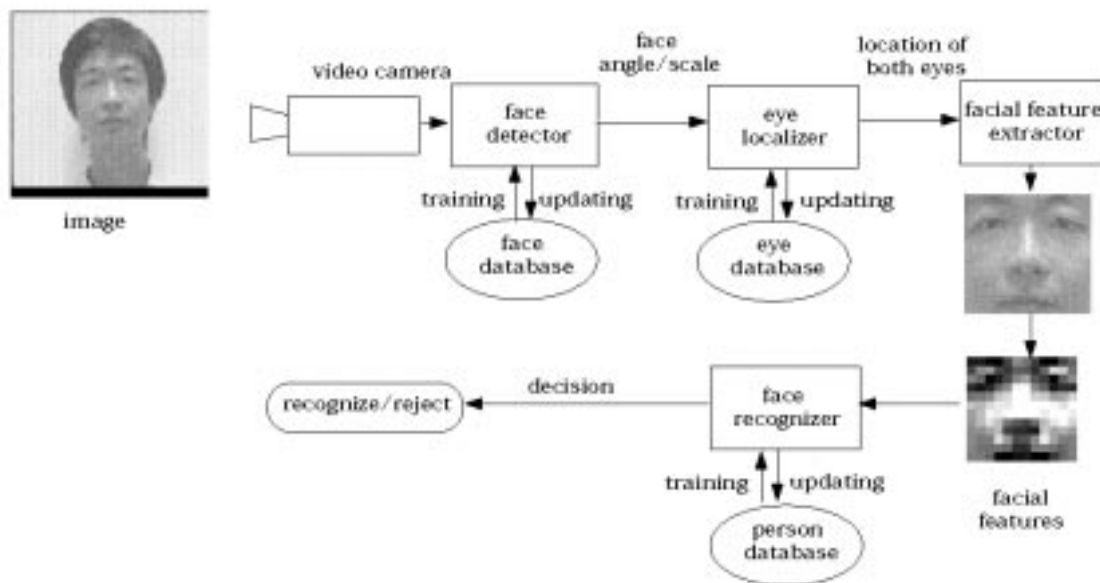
image

video camera

face detector

training

updating

face database

face angle/scale

eye localizer

training

updating

eye database

location of both eyes

facial feature extractor

facial features

face recognizer

training

updating

person database

decision

recognize/reject